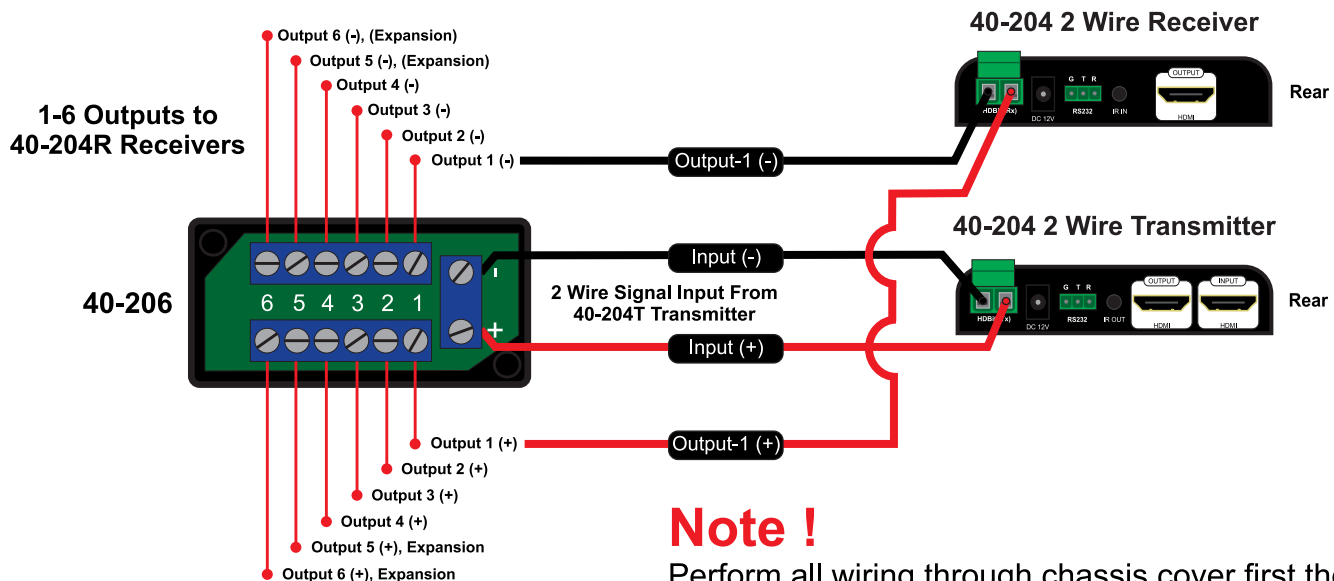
Output 6 (-), (Expansion)
Output 5 (-), (Expansion)
Output 4 (-)
Output 3 (-)
Output 2 (-)
Output 1 (-)

1-6 Outputs to 40-204R Receivers

40-204 2 Wire Receiver

OUTPUT
HDBI(Rx)
DC 12V
G T R
RS232
IR IN
HDMI
Rear

Output-1 (-)

40-204 2 Wire Transmitter

Input (-)

-
+

6 5 4 3 2 1

40-206

2 Wire Signal Input From 40-204T Transmitter

HDBI(Tx)
DC 12V
G T R
RS232
IR OUT
OUTPUT
HDMI
INPUT
HDMI
Rear

Input (+)

Output 1 (+)
Output-1 (+)
Output 2 (+)
Output 3 (+)
Output 4 (+)
Output 5 (+), Expansion
Output 6 (+), Expansion

Note !
Perform all wiring through chassis cover first th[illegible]